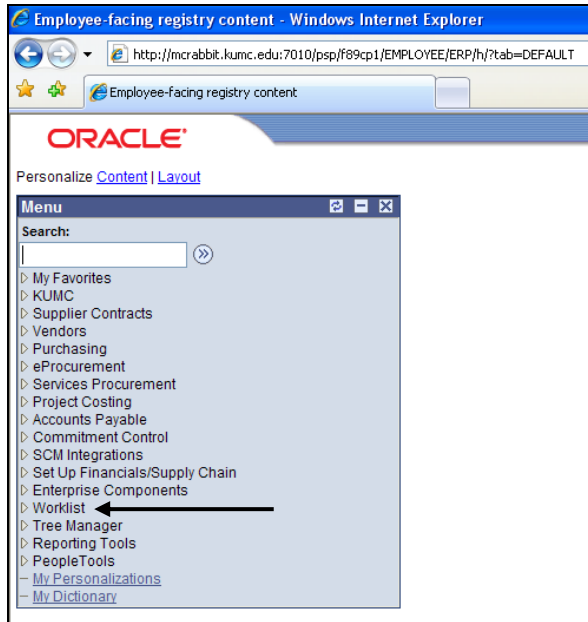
Employee-facing registry content - Windows Internet Explorer

http://mcrabbit.kumc.edu:7010/psp/f89cp1/EMPLOYEE/ERP/h/?tab=DEFAULT

Employee-facing registry content

ORACLE

Personalize Content | Layout

Menu

Search:

My Favorites
KUMC
Supplier Contracts
Vendors
Purchasing
eProcurement
Services Procurement
Project Costing
Accounts Payable
Commitment Control
SCM Integrations
Set Up Financials/Supply Chain
Enterprise Components
Worklist
Tree Manager
Reporting Tools
PeopleTools
My Personalizations
My Dictionary